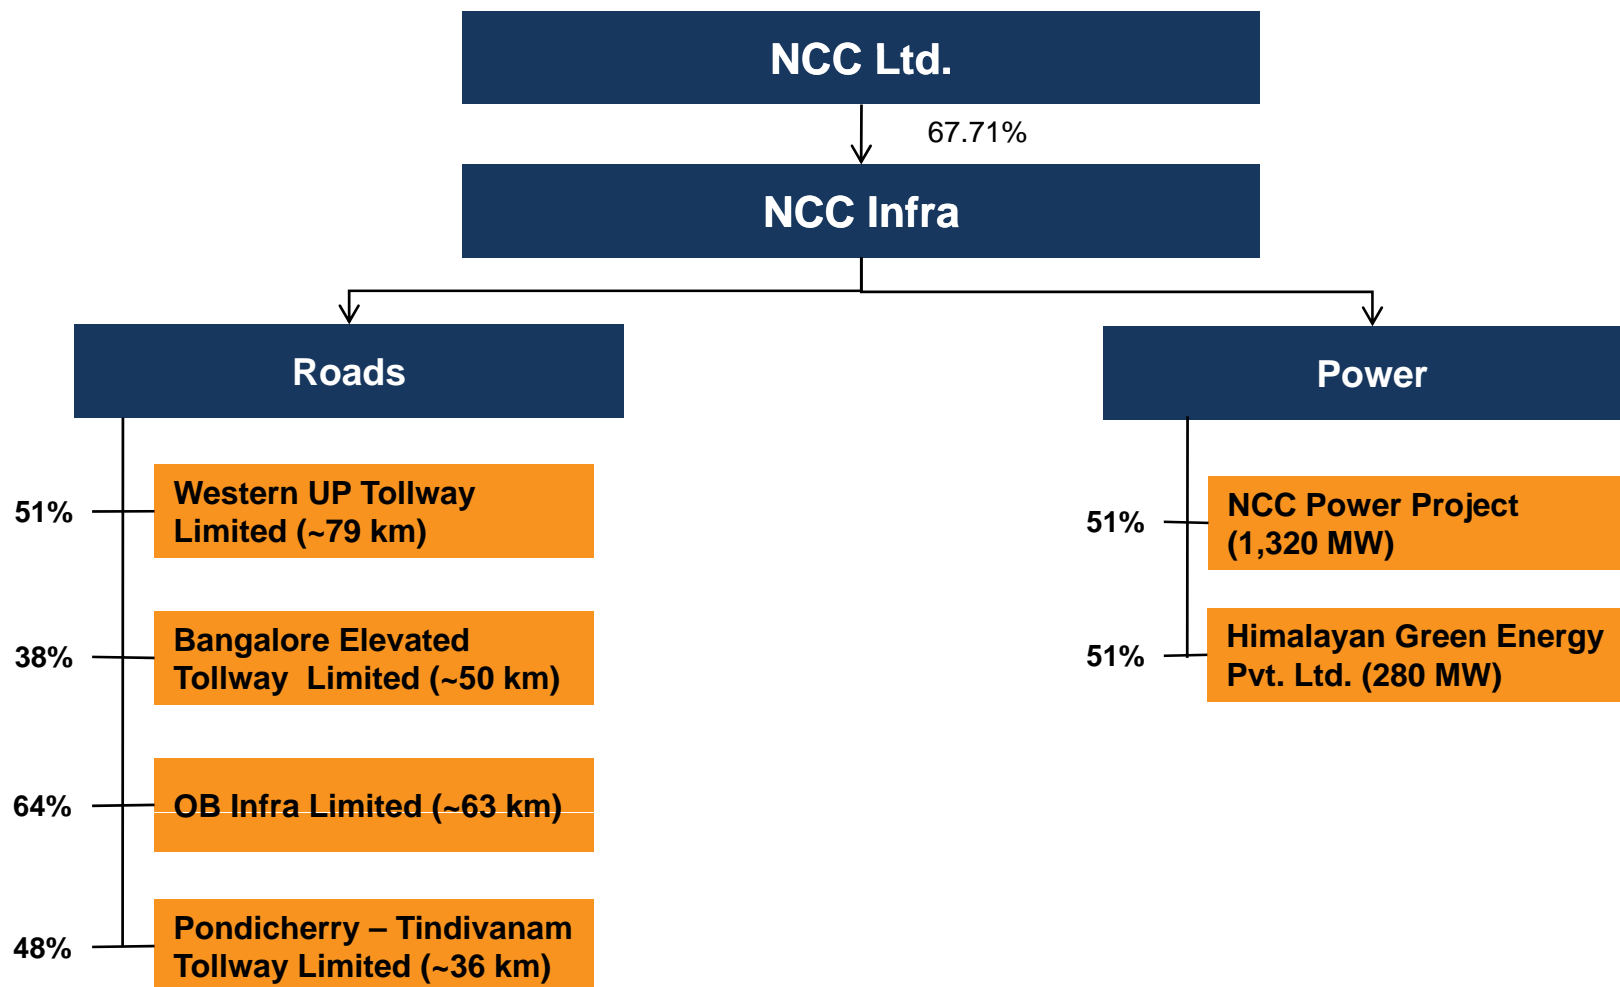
NCC Ltd.

67.71%

NCC Infra

Roads

Power

51%
Western UP Tollway Limited (~79 km)

38%
Bangalore Elevated Tollway Limited (~50 km)

64%
OB Infra Limited (~63 km)

48%
Pondicherry – Tindivanam Tollway Limited (~36 km)

51%
NCC Power Project (1,320 MW)

51%
Himalayan Green Energy Pvt. Ltd. (280 MW)